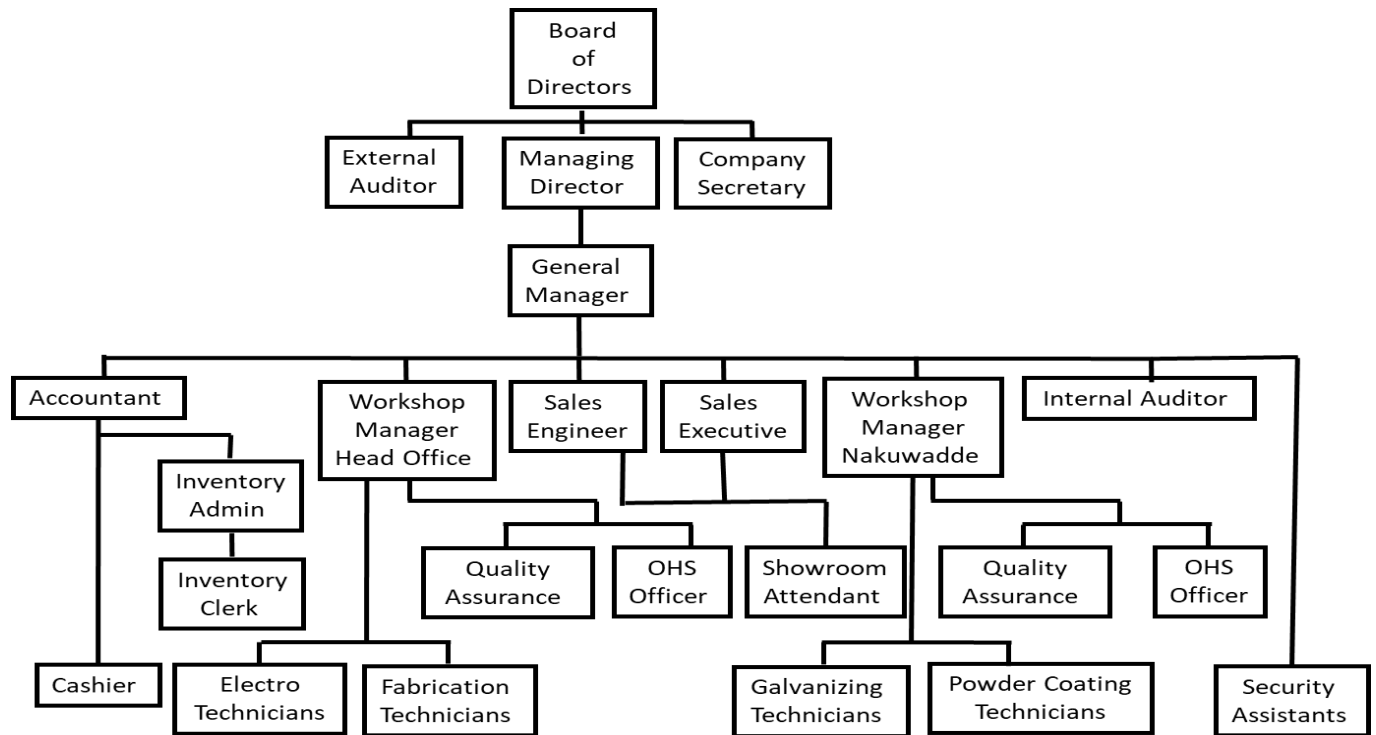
Board of Directors

External Auditor

Managing Director

Company Secretary

General Manager

Accountant

Workshop Manager Head Office

Sales Engineer

Sales Executive

Workshop Manager Nakuwadde

Internal Auditor

Inventory Admin

Inventory Clerk

Quality Assurance

OHS Officer

Showroom Attendant

Quality Assurance

OHS Officer

Cashier

Electro Technicians

Fabrication Technicians

Galvanizing Technicians

Powder Coating Technicians

Security Assistants